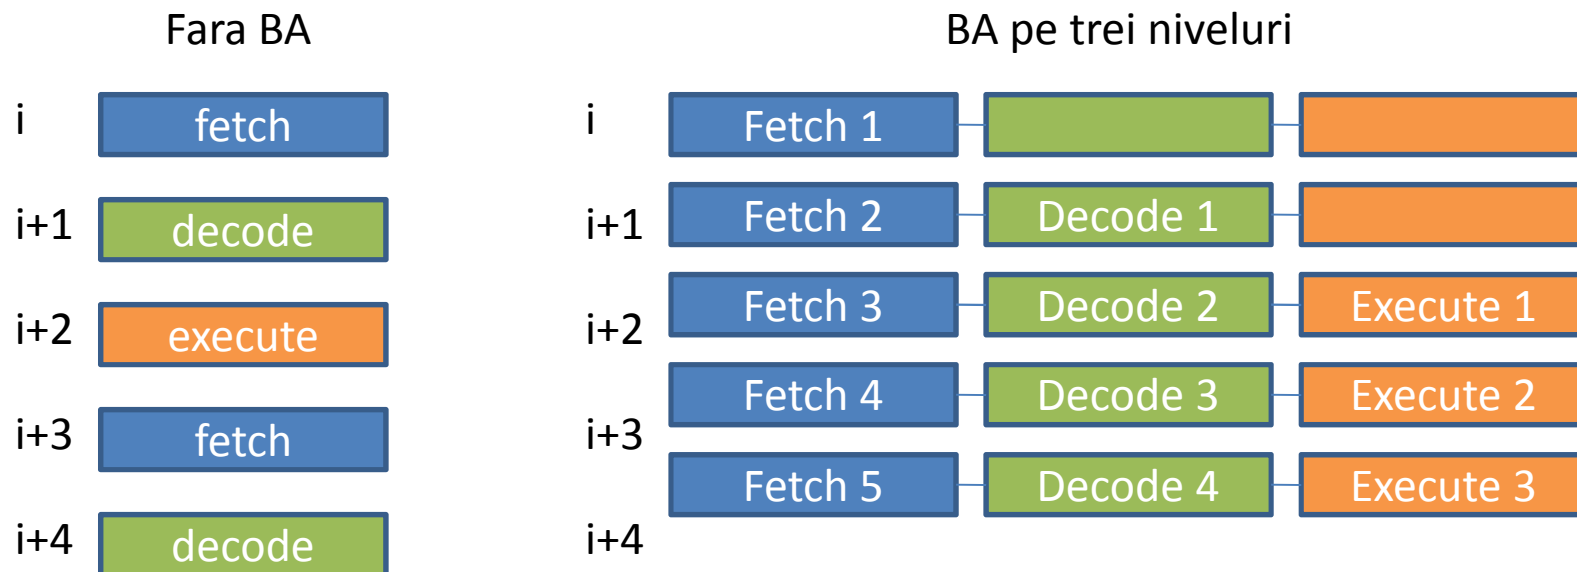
Fara BA

| i | fetch |
|---|---|
| i+1 | decode |
| i+2 | execute |
| i+3 | fetch |
| i+4 | decode |

BA pe trei niveluri

| | | | |
|---|---|---|---|
| i | Fetch 1 | | |
| i+1 | Fetch 2 | Decode 1 | |
| i+2 | Fetch 3 | Decode 2 | Execute 1 |
| i+3 | Fetch 4 | Decode 3 | Execute 2 |
| i+4 | Fetch 5 | Decode 4 | Execute 3 |